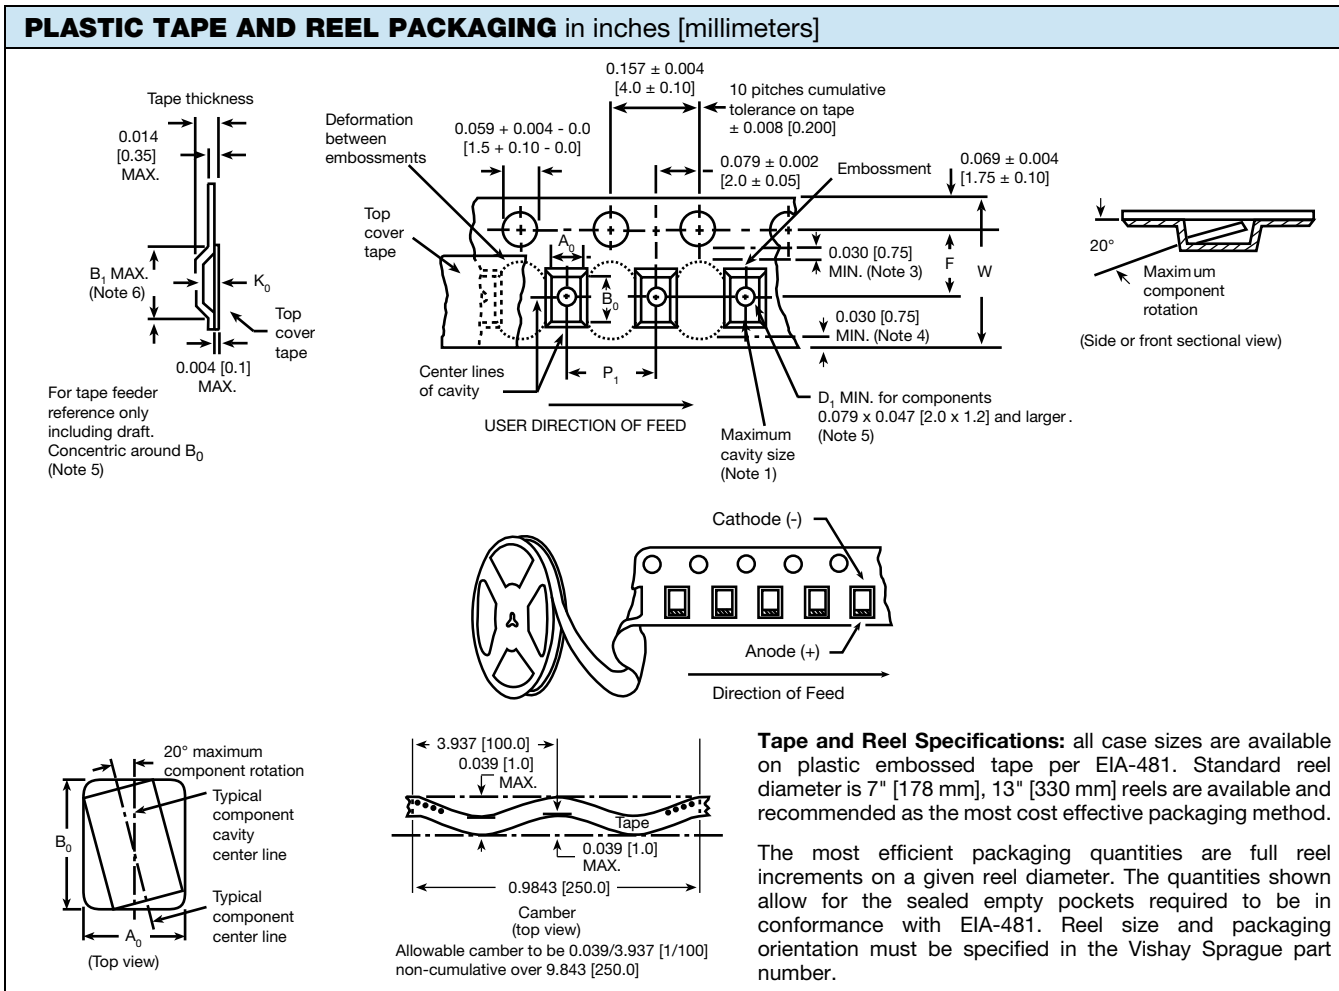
**PLASTIC TAPE AND REEL PACKAGING** in inches [millimeters]

Tape thickness

0.014 [0.35] MAX.

$B_1$ MAX. (Note 6)

$K_0$

Top cover tape

0.004 [0.1] MAX.

For tape feeder reference only including draft. Concentric around $B_0$ (Note 5)

Deformation between embossments

Top cover tape

0.059 + 0.004 - 0.0 [1.5 + 0.10 - 0.0]

0.157 ± 0.004 [4.0 ± 0.10]

10 pitches cumulative tolerance on tape ± 0.008 [0.200]

0.079 ± 0.002 [2.0 ± 0.05]

Embossment

0.069 ± 0.004 [1.75 ± 0.10]

$A_0$

$B_0$

0.030 [0.75] MIN. (Note 3)

F

W

0.030 [0.75] MIN. (Note 4)

Center lines of cavity

$P_1$

USER DIRECTION OF FEED

Maximum cavity size (Note 1)

$D_1$ MIN. for components 0.079 x 0.047 [2.0 x 1.2] and larger. (Note 5)

20°

Maximum component rotation

(Side or front sectional view)

Cathode (-)

Anode (+)

Direction of Feed

20° maximum component rotation

Typical component cavity center line

$B_0$

Typical component center line

$A_0$

(Top view)

3.937 [100.0]

0.039 [1.0] MAX.

Tape

0.039 [1.0] MAX.

0.9843 [250.0]

Camber (top view)

Allowable camber to be 0.039/3.937 [1/100] non-cumulative over 9.843 [250.0]

**Tape and Reel Specifications:** all case sizes are available on plastic embossed tape per EIA-481. Standard reel diameter is 7" [178 mm], 13" [330 mm] reels are available and recommended as the most cost effective packaging method.

The most efficient packaging quantities are full reel increments on a given reel diameter. The quantities shown allow for the sealed empty pockets required to be in conformance with EIA-481. Reel size and packaging orientation must be specified in the Vishay Sprague part number.